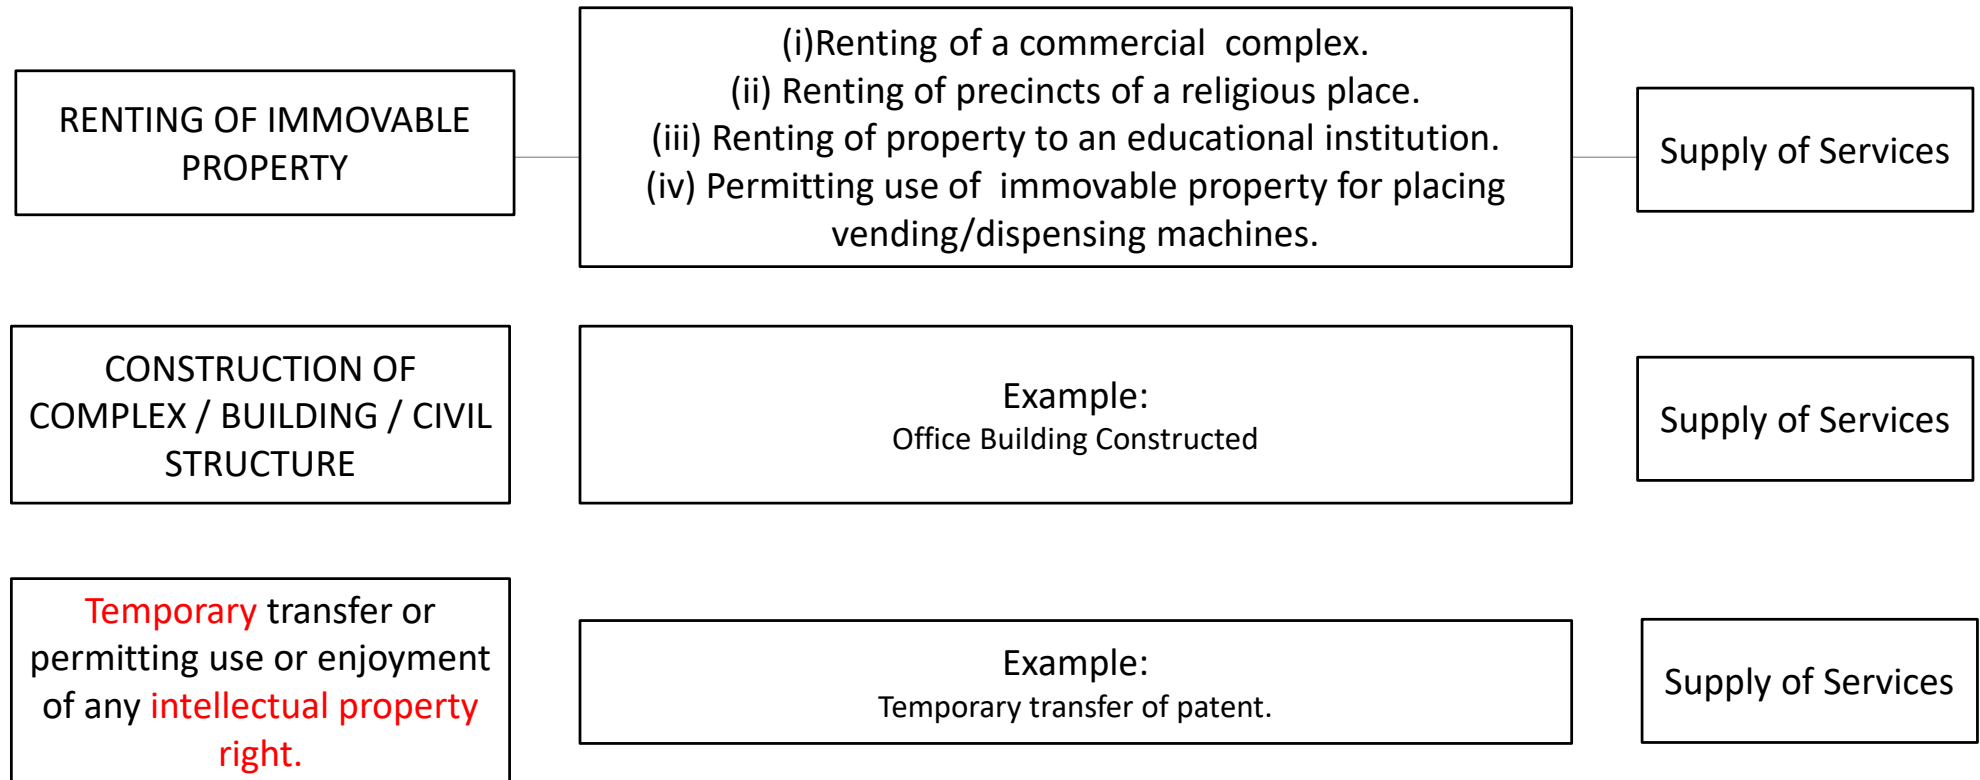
RENTING OF IMMOVABLE PROPERTY

(i)Renting of a commercial complex.
(ii) Renting of precincts of a religious place.
(iii) Renting of property to an educational institution.
(iv) Permitting use of immovable property for placing vending/dispensing machines.

Supply of Services

CONSTRUCTION OF COMPLEX / BUILDING / CIVIL STRUCTURE

Example:
Office Building Constructed

Supply of Services

Temporary transfer or permitting use or enjoyment of any intellectual property right.

Example:
Temporary transfer of patent.

Supply of Services